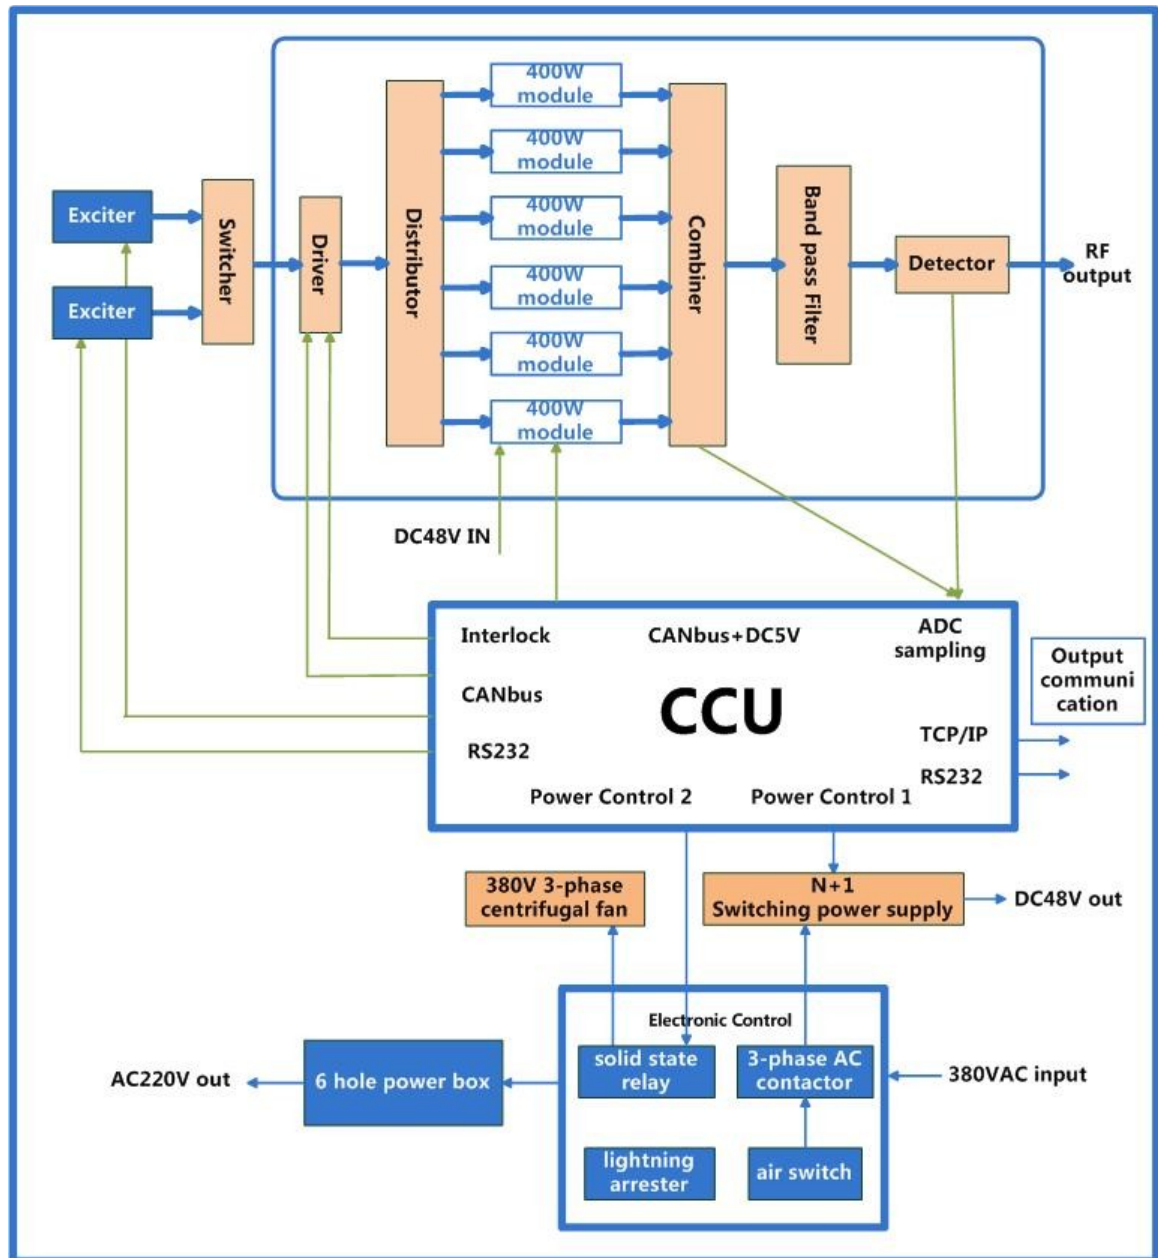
Exciter

Exciter

Switcher

Driver

Distributor

400W module

400W module

400W module

400W module

400W module

400W module

Combiner

Band pass Filter

Detector

RF output

DC48V IN

Interlock

CANbus+DC5V

ADC sampling

Output communication

CANbus

CCU

RS232

TCP/IP

RS232

Power Control 2

Power Control 1

380V 3-phase centrifugal fan

N+1 Switching power supply

DC48V out

Electronic Control

AC220V out

6 hole power box

solid state relay

3-phase AC contactor

380VAC input

lightning arrester

air switch